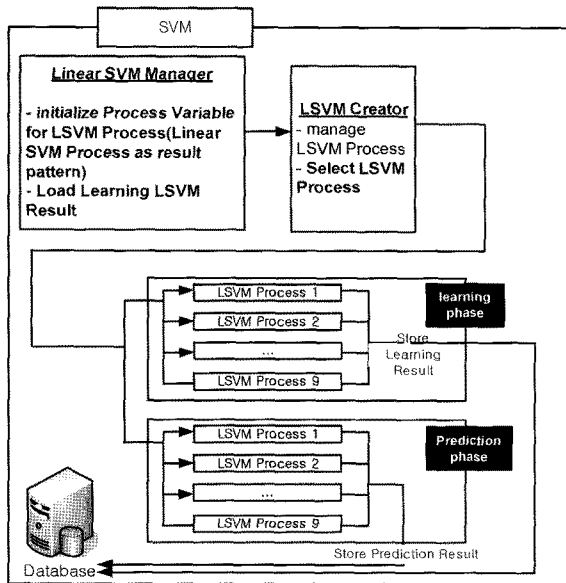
SVM

Linear SVM Manager

- initialize Process Variable for LSVM Process(Linear SVM Process as result pattern)
- Load Learning LSVM Result

LSVM Creator
- manage LSVM Process
- Select LSVM Process

LSVM Process 1
LSVM Process 2
...
LSVM Process 9

learning phase

Store Learning Result

LSVM Process 1
LSVM Process 2
...
LSVM Process 9

Prediction phase

Store Prediction Result

Database